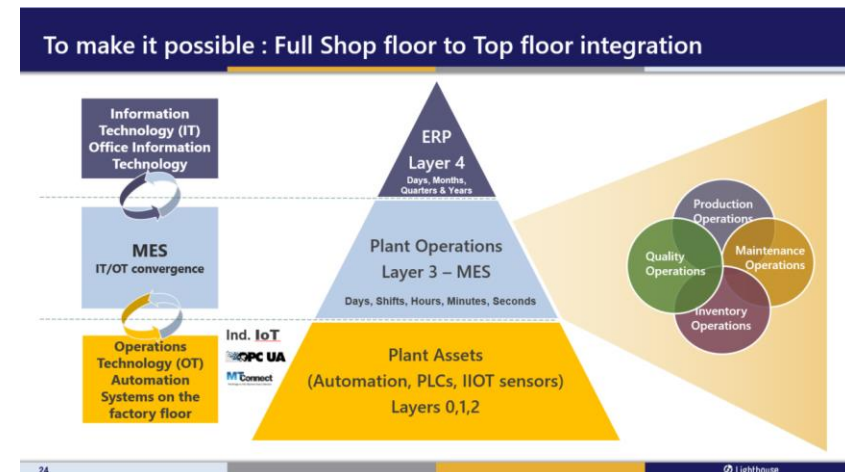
To make it possible : Full Shop floor to Top floor integration

Information Technology (IT) Office Information Technology

MES
IT/OT convergence

Operations Technology (OT) Automation Systems on the factory floor

Ind. IoT
OPC UA
MTConnect

ERP
Layer 4
Days, Months, Quarters & Years

Plant Operations
Layer 3 – MES
Days, Shifts, Hours, Minutes, Seconds

Plant Assets
(Automation, PLCs, IIOT sensors)
Layers 0,1,2

Production Operations
Quality Operations
Maintenance Operations
Inventory Operations

24
Lighthouse